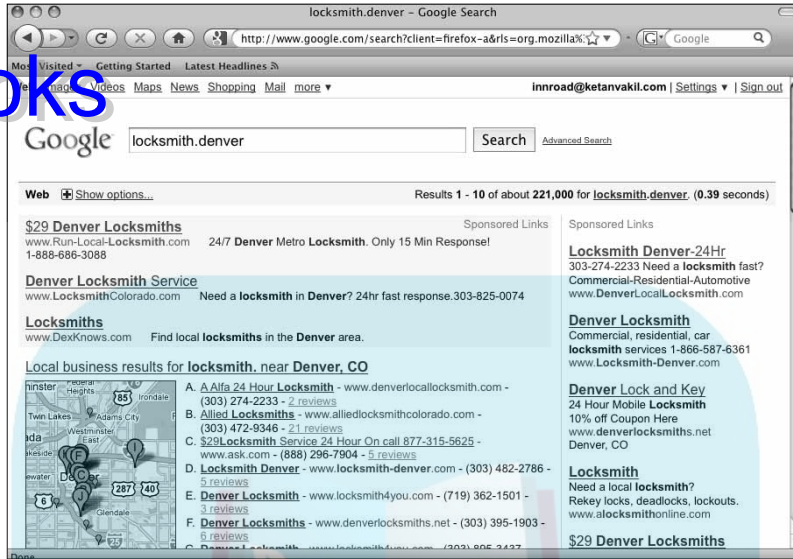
locksmith.denver - Google Search

http://www.google.com/search?client=firefox-a&rls=org.mozilla%

Google

Most Visited ▾ Getting Started Latest Headlines

oks

Web Images Videos Maps News Shopping Mail more ▾

innroad@ketanvakil.com | Settings ▾ | Sign out

Google

locksmith.denver

Search

Advanced Search

Web Show options...

Results 1 - 10 of about 221,000 for locksmith.denver. (0.39 seconds)

Sponsored Links

$29 Denver Locksmiths
www.Run-Local-Locksmith.com 24/7 Denver Metro Locksmith. Only 15 Min Response! 1-888-686-3088

Denver Locksmith Service
www.LocksmithColorado.com Need a locksmith in Denver? 24hr fast response.303-825-0074

Locksmiths
www.DexKnows.com Find local locksmiths in the Denver area.

Local business results for locksmith. near Denver, CO

Federal Heights
Irondale
Twin Lakes
Adams City
Westminster East
Glendale

A. A Alfa 24 Hour Locksmith - www.denverlocallocksmith.com - (303) 274-2233 - 2 reviews
B. Allied Locksmiths - www.alliedlocksmithcolorado.com - (303) 472-9346 - 21 reviews
C. $29Locksmith Service 24 Hour On call 877-315-5625 - www.ask.com - (888) 296-7904 - 5 reviews
D. Locksmith Denver - www.locksmith-denver.com - (303) 482-2786 - 5 reviews
E. Denver Locksmith - www.locksmith4you.com - (719) 362-1501 - 3 reviews
F. Denver Locksmiths - www.denverlocksmiths.net - (303) 395-1903 - 6 reviews
G. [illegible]

Sponsored Links

Locksmith Denver-24Hr
303-274-2233 Need a locksmith fast? Commercial-Residential-Automotive
www.DenverLocalLocksmith.com

Denver Locksmith
Commercial, residential, car locksmith services 1-866-587-6361
www.Locksmith-Denver.com

Denver Lock and Key
24 Hour Mobile Locksmith
10% off Coupon Here
www.denverlocksmiths.net
Denver, CO

Locksmith
Need a local locksmith?
Rekey locks, deadlocks, lockouts.
www.alocksmithonline.com

$29 Denver Locksmiths

Done